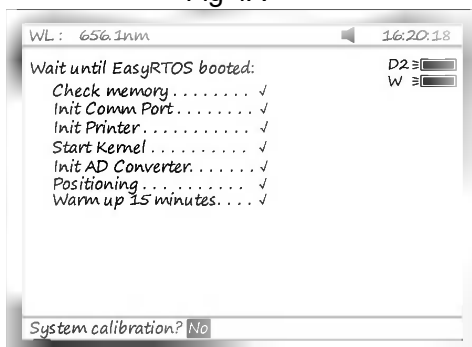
Fig. 17

WL: 656.1nm 16:20:18

Wait until EasyRTOS booted:

Check memory........ √
Init Comm Port........ √
Init Printer........... √
Start Kernel.......... √
Init AD Converter....... √
Positioning.......... √
Warm up 15 minutes.... √

D2
W

System calibration? No